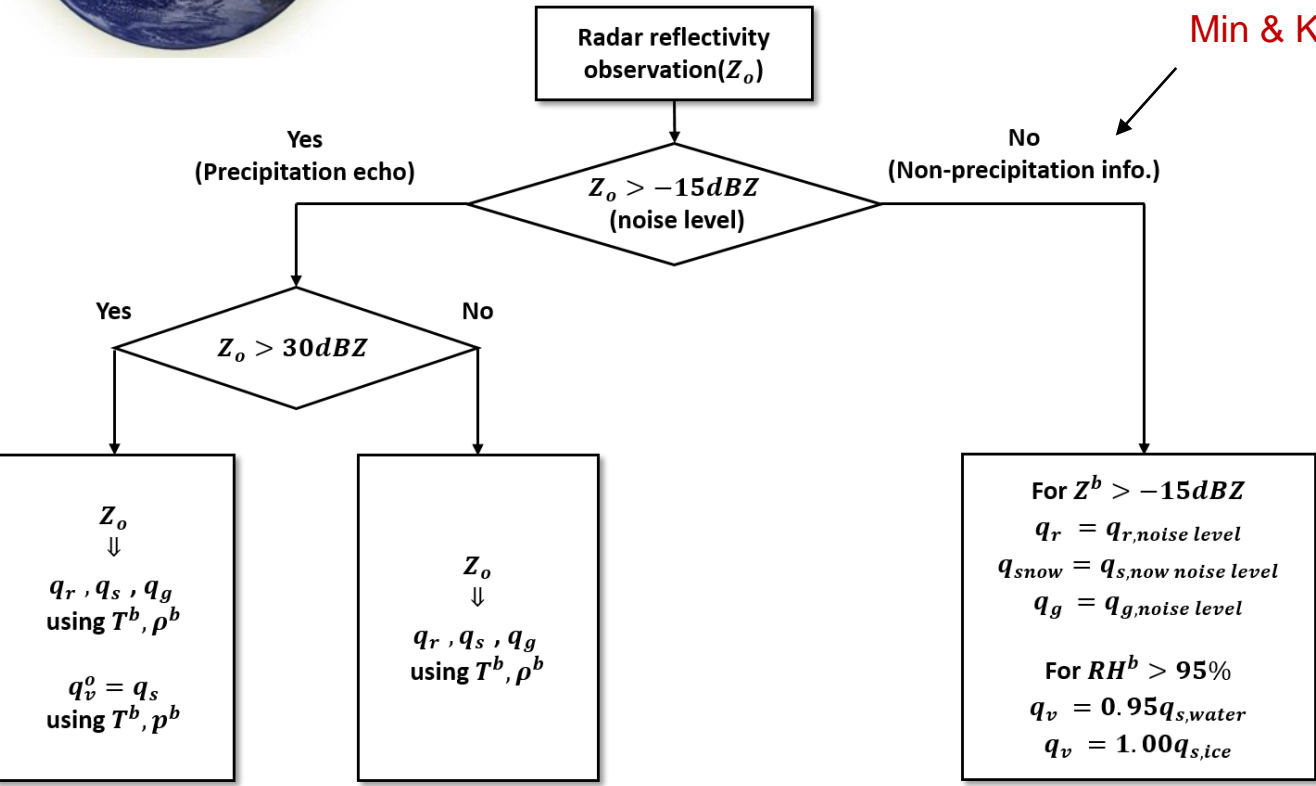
Min & K

Radar reflectivity observation($Z_o$)

Yes
(Precipitation echo)

$Z_o > -15dBZ$
(noise level)

No
(Non-precipitation info.)

Yes

$Z_o > 30dBZ$

No

$Z_o$
$\Downarrow$
$q_r$ , $q_s$ , $q_g$
using $T^b$, $\rho^b$

$q_v^o = q_s$
using $T^b$, $p^b$

$Z_o$
$\Downarrow$
$q_r$ , $q_s$ , $q_g$
using $T^b$, $\rho^b$

For $Z^b > -15dBZ$
$q_r = q_{r,noise\ level}$
$q_{snow} = q_{s,now\ noise\ level}$
$q_g = q_{g,noise\ level}$

For $RH^b > 95\%$
$q_v = 0.95q_{s,water}$
$q_v = 1.00q_{s,ice}$